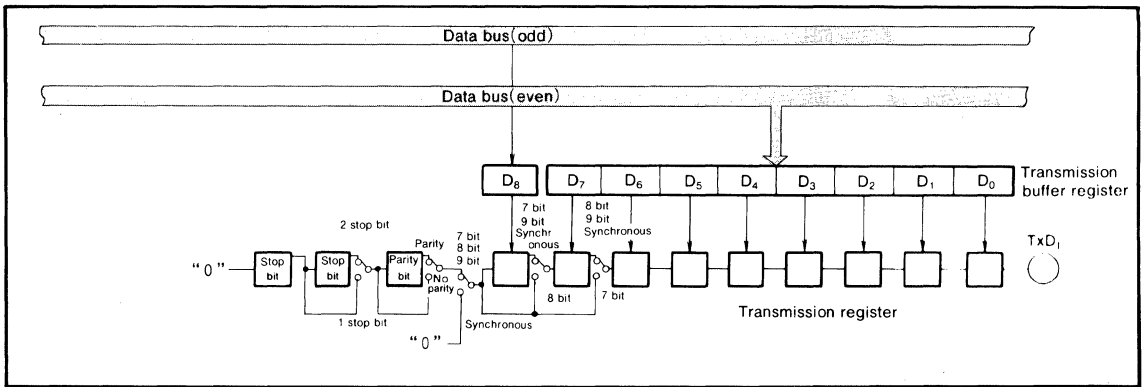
Data bus(odd)

Data bus(even)

$D_8$ $D_7$ $D_6$ $D_5$ $D_4$ $D_3$ $D_2$ $D_1$ $D_0$

Transmission buffer register

7 bit 9 bit Synchr onous

8 bit 9 bit Synchronous

2 stop bit

Parity

7 bit 8 bit 9 bit

"0"

Stop bit

Stop bit

Parity bit

No parity

1 stop bit

"0"

Synchronous

8 bit

7 bit

$TxD_1$

Transmission register